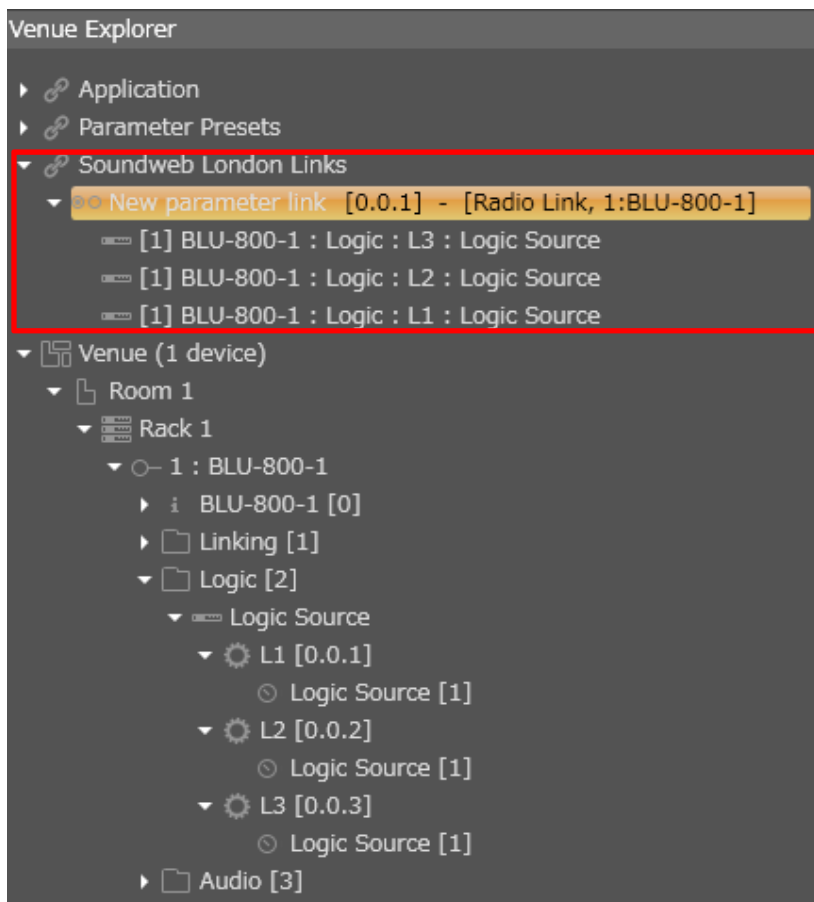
Venue Explorer

Application
Parameter Presets
Soundweb London Links
New parameter link [0.0.1] - [Radio Link, 1:BLU-800-1]
[1] BLU-800-1 : Logic : L3 : Logic Source
[1] BLU-800-1 : Logic : L2 : Logic Source
[1] BLU-800-1 : Logic : L1 : Logic Source
Venue (1 device)
Room 1
Rack 1
1 : BLU-800-1
BLU-800-1 [0]
Linking [1]
Logic [2]
Logic Source
L1 [0.0.1]
Logic Source [1]
L2 [0.0.2]
Logic Source [1]
L3 [0.0.3]
Logic Source [1]
Audio [3]